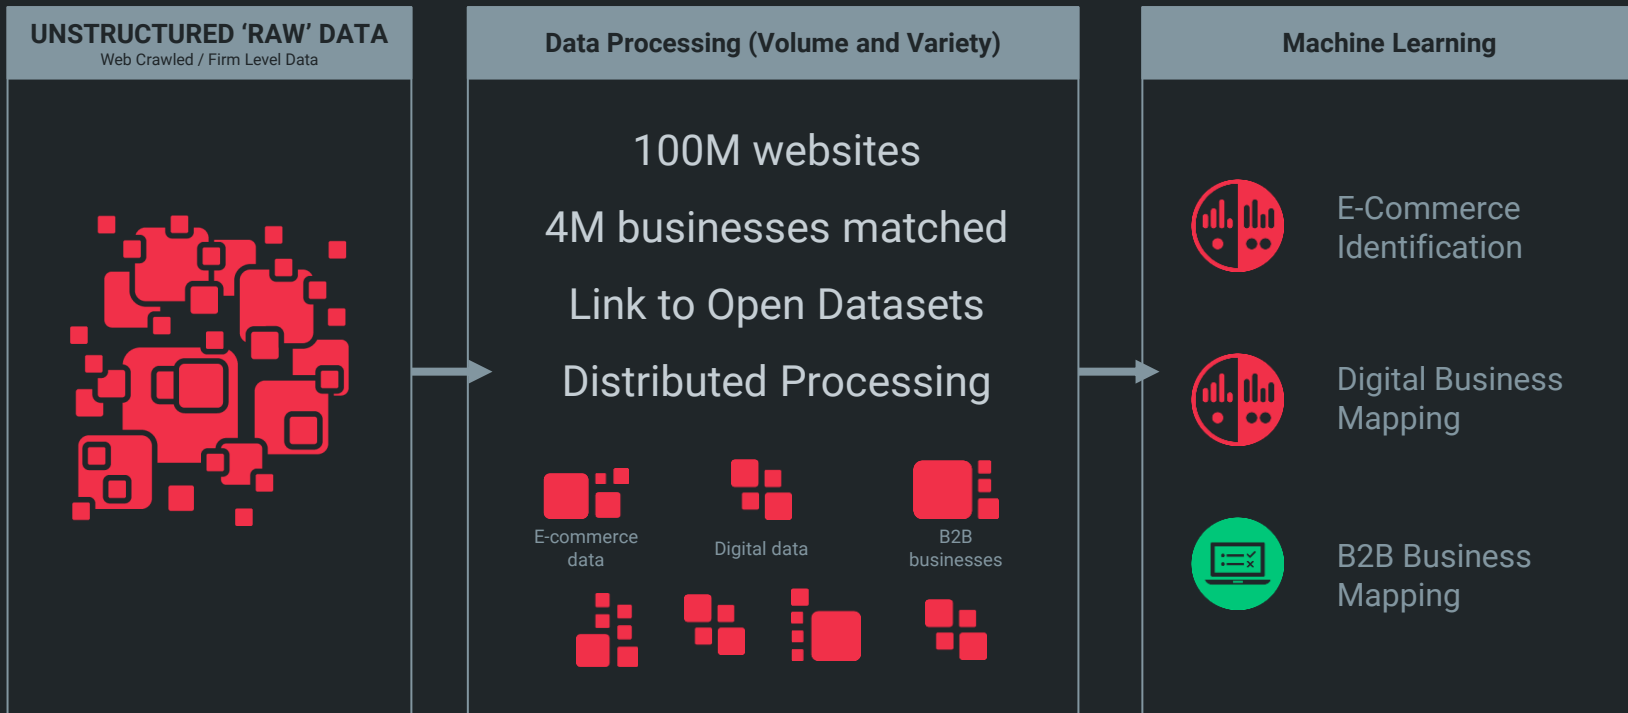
UNSTRUCTURED ‘RAW’ DATA
Web Crawled / Firm Level Data

Data Processing (Volume and Variety)

100M websites

4M businesses matched

Link to Open Datasets

Distributed Processing

E-commerce data

Digital data

B2B businesses

Machine Learning

E-Commerce Identification

Digital Business Mapping

B2B Business Mapping